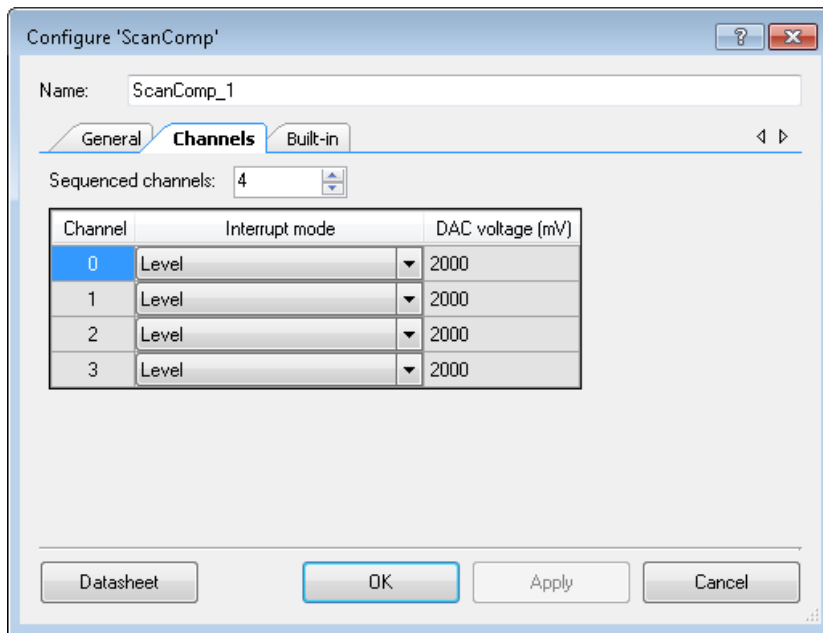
Configure 'ScanComp'

?

Name: ScanComp_1

General Channels Built-in

Sequenced channels: 4

| Channel | Interrupt mode | DAC voltage (mV) |
|---|---|---|
| 0 | Level | 2000 |
| 1 | Level | 2000 |
| 2 | Level | 2000 |
| 3 | Level | 2000 |

Datasheet OK Apply Cancel